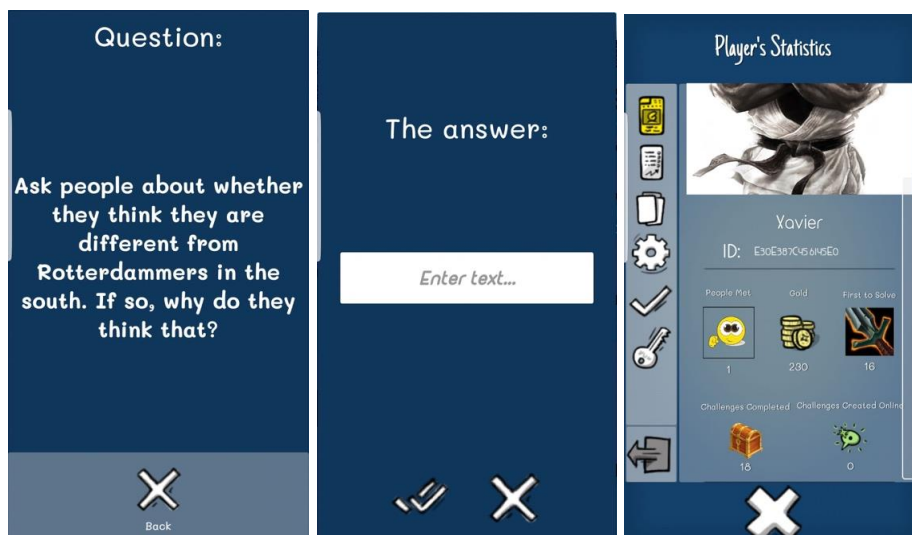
Question:

Ask people about whether they think they are different from Rotterdammers in the south. If so, why do they think that?

Back

The answer:

Enter text...

Player's Statistics

Xavier

ID: E30E387C456N5E0

People Met

Gold

First to Solve

1

230

16

Challenges Completed

Challenges Created Online

18

0